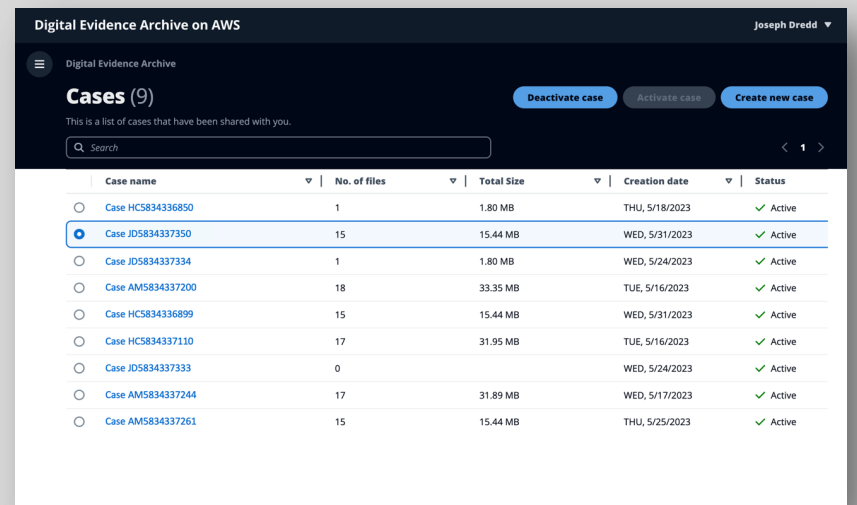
Digital Evidence Archive on AWS

Joseph Dredd

Digital Evidence Archive

Cases (9)

This is a list of cases that have been shared with you.

Deactivate case | Activate case | Create new case

Search

1

| Case name | No. of files | Total Size | Creation date | Status |
|---|---|---|---|---|
| Case HC5834336850 | 1 | 1.80 MB | THU, 5/18/2023 | Active |
| Case JD5834337350 | 15 | 15.44 MB | WED, 5/31/2023 | Active |
| Case JD5834337334 | 1 | 1.80 MB | WED, 5/24/2023 | Active |
| Case AM5834337200 | 18 | 33.35 MB | TUE, 5/16/2023 | Active |
| Case HC5834336899 | 15 | 15.44 MB | WED, 5/31/2023 | Active |
| Case HC5834337110 | 17 | 31.95 MB | TUE, 5/16/2023 | Active |
| Case JD5834337333 | 0 | | WED, 5/24/2023 | Active |
| Case AM5834337244 | 17 | 31.89 MB | WED, 5/17/2023 | Active |
| Case AM5834337261 | 15 | 15.44 MB | THU, 5/25/2023 | Active |